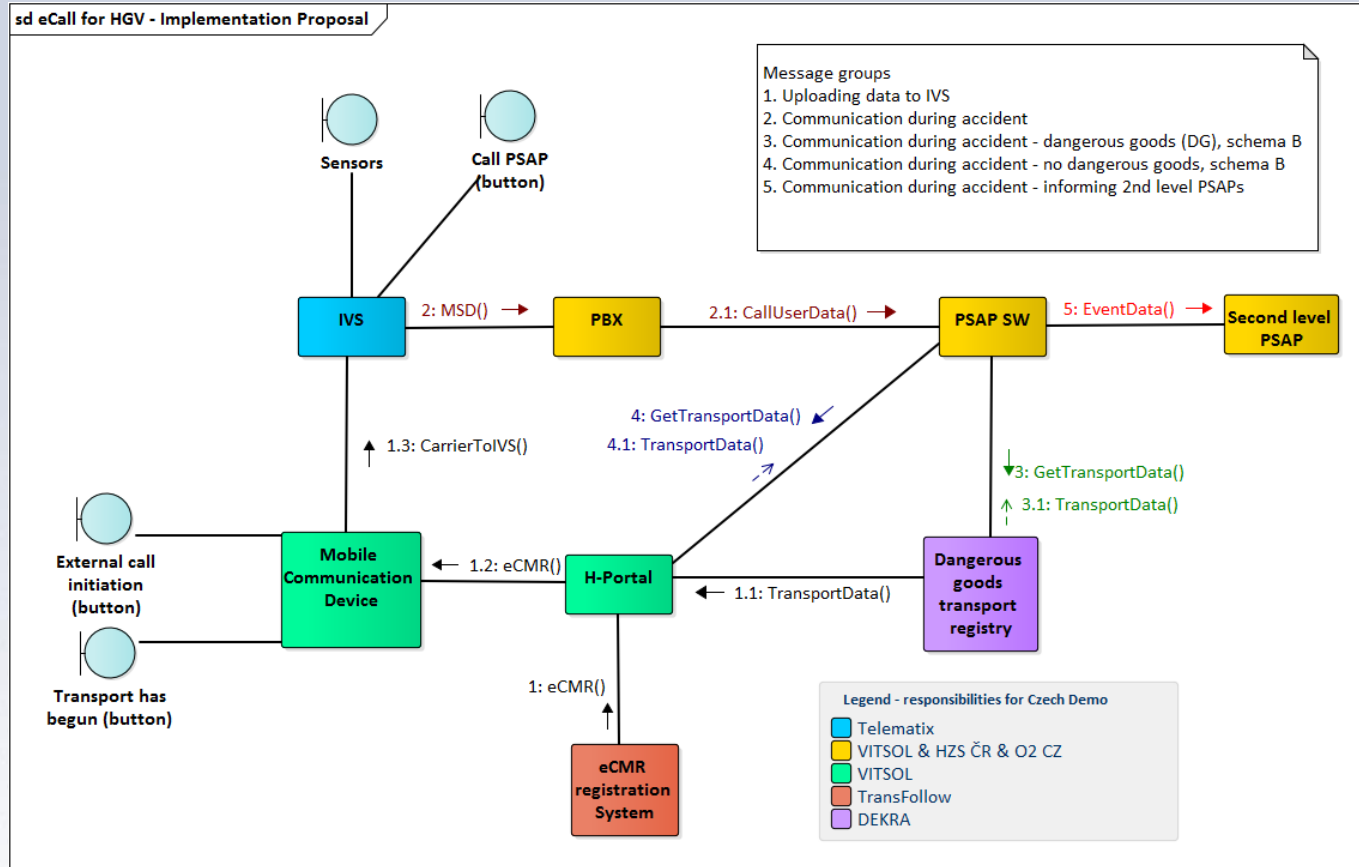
sd eCall for HGV - Implementation Proposal

Message groups
1. Uploading data to IVS
2. Communication during accident
3. Communication during accident - dangerous goods (DG), schema B
4. Communication during accident - no dangerous goods, schema B
5. Communication during accident - informing 2nd level PSAPs

Sensors

Call PSAP (button)

IVS

2: MSD()

PBX

2.1: CallUserData()

PSAP SW

5: EventData()

Second level PSAP

4: GetTransportData()

4.1: TransportData()

1.3: CarrierToIVS()

3: GetTransportData()

3.1: TransportData()

External call initiation (button)

Mobile Communication Device

1.2: eCMR()

H-Portal

1.1: TransportData()

Dangerous goods transport registry

Transport has begun (button)

1: eCMR()

eCMR registration System

Legend - responsibilities for Czech Demo
Telematix
VITSOL & HZS ČR & O2 CZ
VITSOL
TransFollow
DEKRA